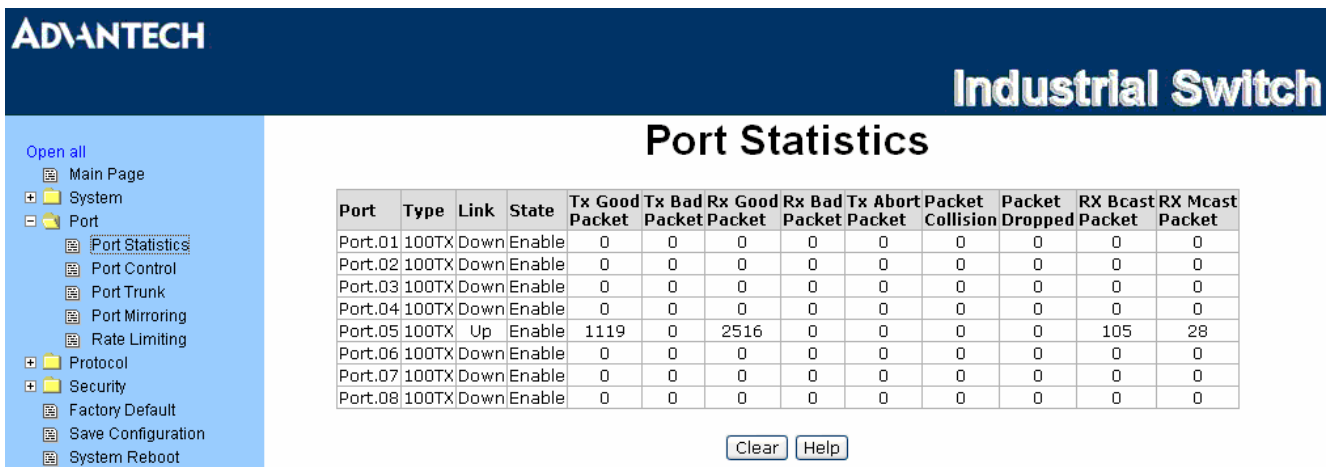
ADVANTECH

Industrial Switch

Open all
Main Page
System
Port
Port Statistics
Port Control
Port Trunk
Port Mirroring
Rate Limiting
Protocol
Security
Factory Default
Save Configuration
System Reboot

Port Statistics

| Port | Type | Link | State | Tx Good Packet | Tx Bad Packet | Rx Good Packet | Rx Bad Packet | Tx Abort Packet | Packet Collision | Packet Dropped | RX Bcast Packet | RX Mcast Packet |
|---|---|---|---|---|---|---|---|---|---|---|---|---|
| Port.01 | 100TX | Down | Enable | 0 | 0 | 0 | 0 | 0 | 0 | 0 | 0 | 0 |
| Port.02 | 100TX | Down | Enable | 0 | 0 | 0 | 0 | 0 | 0 | 0 | 0 | 0 |
| Port.03 | 100TX | Down | Enable | 0 | 0 | 0 | 0 | 0 | 0 | 0 | 0 | 0 |
| Port.04 | 100TX | Down | Enable | 0 | 0 | 0 | 0 | 0 | 0 | 0 | 0 | 0 |
| Port.05 | 100TX | Up | Enable | 1119 | 0 | 2516 | 0 | 0 | 0 | 0 | 105 | 28 |
| Port.06 | 100TX | Down | Enable | 0 | 0 | 0 | 0 | 0 | 0 | 0 | 0 | 0 |
| Port.07 | 100TX | Down | Enable | 0 | 0 | 0 | 0 | 0 | 0 | 0 | 0 | 0 |
| Port.08 | 100TX | Down | Enable | 0 | 0 | 0 | 0 | 0 | 0 | 0 | 0 | 0 |

Clear Help